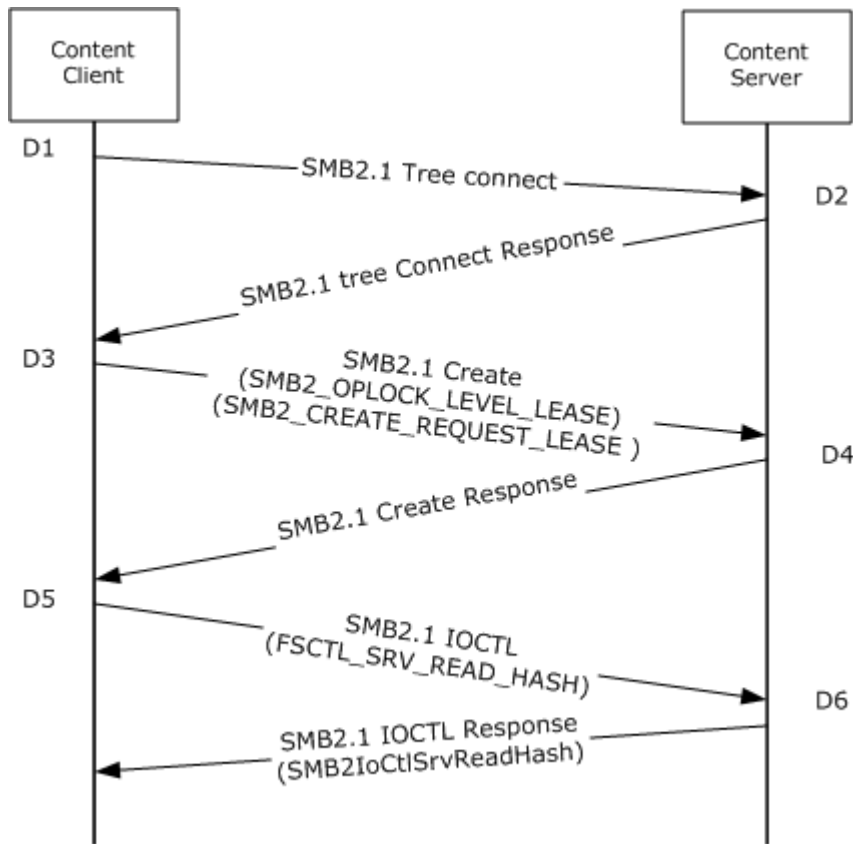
Content Client

Content Server

D1

SMB2.1 Tree connect

D2

SMB2.1 tree Connect Response

D3

SMB2.1 Create (SMB2_OPLOCK_LEVEL_LEASE) (SMB2_CREATE_REQUEST_LEASE )

D4

SMB2.1 Create Response

D5

SMB2.1 IOCTL (FSCTL_SRV_READ_HASH)

D6

SMB2.1 IOCTL Response (SMB2IoCtlSrvReadHash)